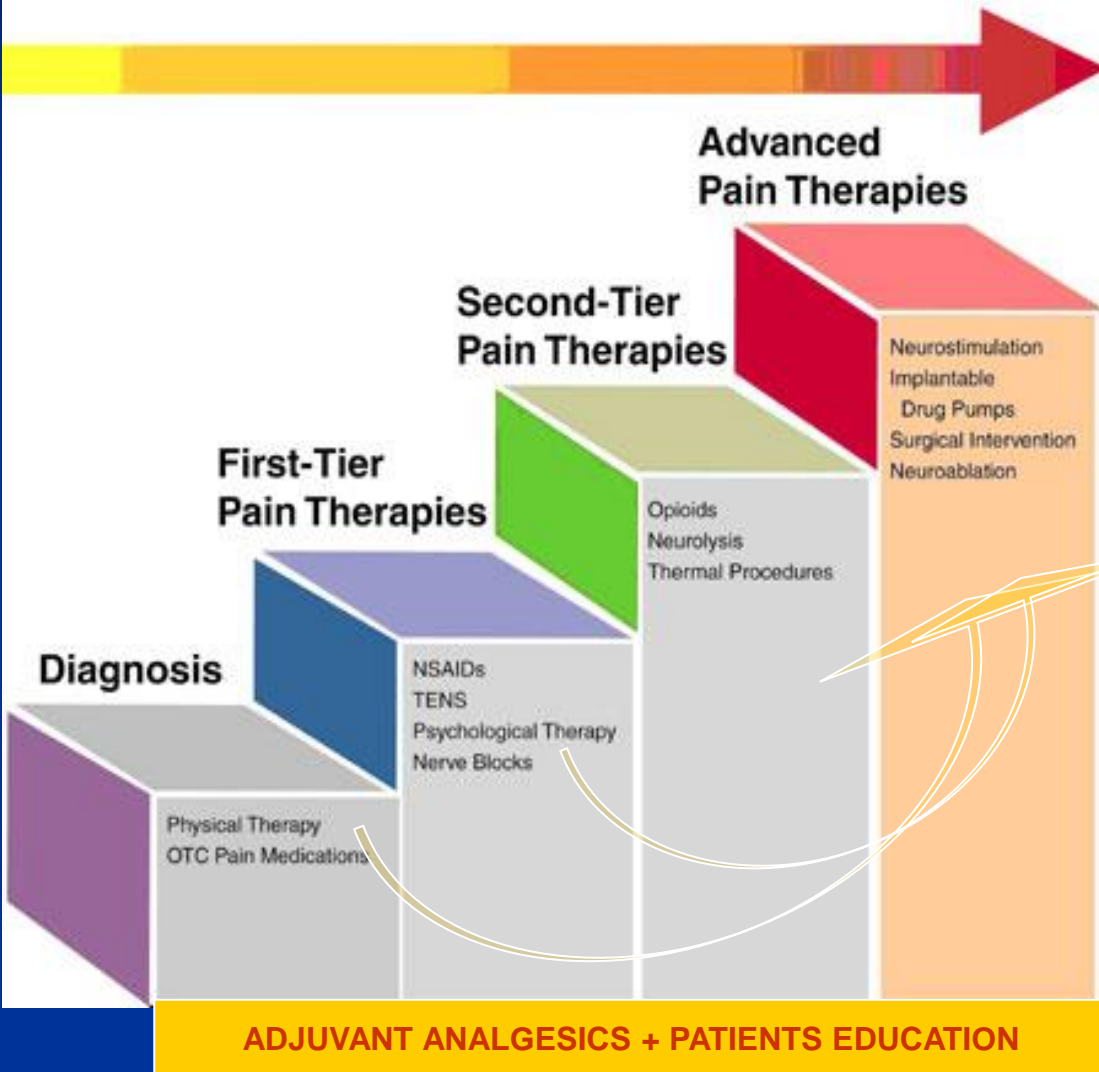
Advanced Pain Therapies

Second-Tier Pain Therapies

First-Tier Pain Therapies

Diagnosis

Physical Therapy
OTC Pain Medications

NSAIDs
TENS
Psychological Therapy
Nerve Blocks

Opioids
Neurolysis
Thermal Procedures

Neurostimulation
Implantable Drug Pumps
Surgical Intervention
Neuroablation

ADJUVANT ANALGESICS + PATIENTS EDUCATION